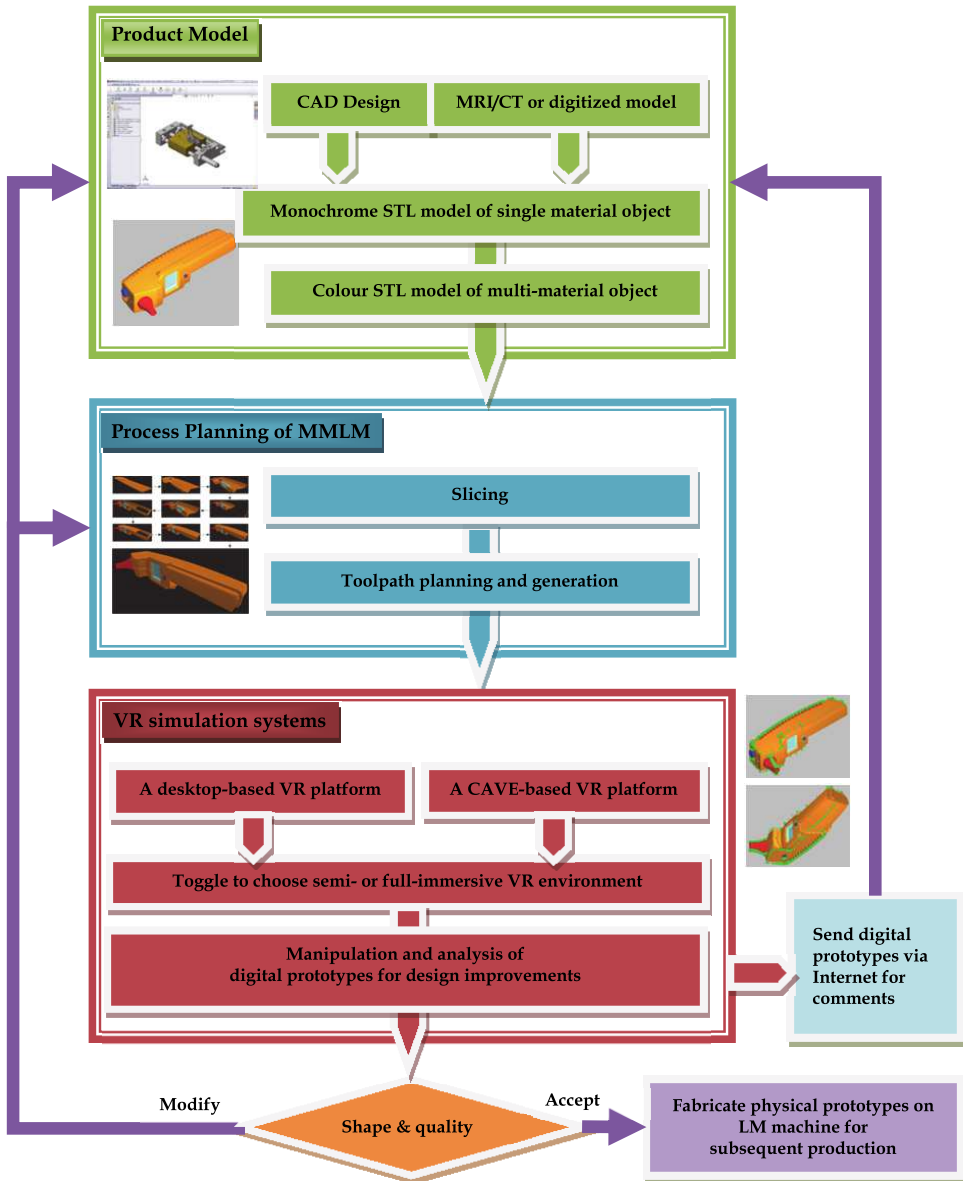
Product Model

CAD Design

MRI/CT or digitized model

Monochrome STL model of single material object

Colour STL model of multi-material object

Process Planning of MMLM

Slicing

Toolpath planning and generation

VR simulation systems

A desktop-based VR platform

A CAVE-based VR platform

Toggle to choose semi- or full-immersive VR environment

Manipulation and analysis of digital prototypes for design improvements

Send digital prototypes via Internet for comments

Modify

Accept

Shape & quality

Fabricate physical prototypes on LM machine for subsequent production